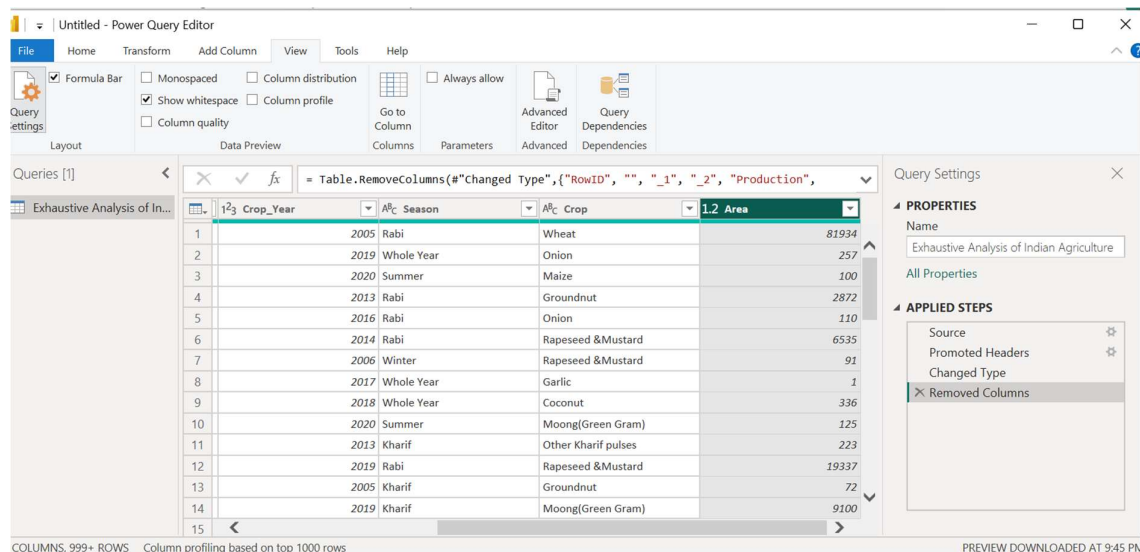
Untitled - Power Query Editor

File | Home | Transform | Add Column | View | Tools | Help

Formula Bar
Query Settings
Layout

Monospaced
Show whitespace
Column quality
Column distribution
Column profile
Data Preview

Go to Column
Columns

Always allow
Parameters

Advanced Editor
Advanced

Query Dependencies
Dependencies

Queries [1]

Exhaustive Analysis of In...

= Table.RemoveColumns(#"Changed Type",{"RowID", "", "_1", "_2", "Production",

| | $1^2_3$ Crop_Year | ABC Season | ABC Crop | 1.2 Area |
|---|---|---|---|---|
| 1 | 2005 | Rabi | Wheat | 81934 |
| 2 | 2019 | Whole Year | Onion | 257 |
| 3 | 2020 | Summer | Maize | 100 |
| 4 | 2013 | Rabi | Groundnut | 2872 |
| 5 | 2016 | Rabi | Onion | 110 |
| 6 | 2014 | Rabi | Rapeseed &Mustard | 6535 |
| 7 | 2006 | Winter | Rapeseed &Mustard | 91 |
| 8 | 2017 | Whole Year | Garlic | 1 |
| 9 | 2018 | Whole Year | Coconut | 336 |
| 10 | 2020 | Summer | Moong(Green Gram) | 125 |
| 11 | 2013 | Kharif | Other Kharif pulses | 223 |
| 12 | 2019 | Rabi | Rapeseed &Mustard | 19337 |
| 13 | 2005 | Kharif | Groundnut | 72 |
| 14 | 2019 | Kharif | Moong(Green Gram) | 9100 |
| 15 | | | | |

Query Settings

PROPERTIES
Name
Exhaustive Analysis of Indian Agriculture
All Properties

APPLIED STEPS
Source
Promoted Headers
Changed Type
Removed Columns

COLUMNS, 999+ ROWS Column profiling based on top 1000 rows

PREVIEW DOWNLOADED AT 9:45 PM